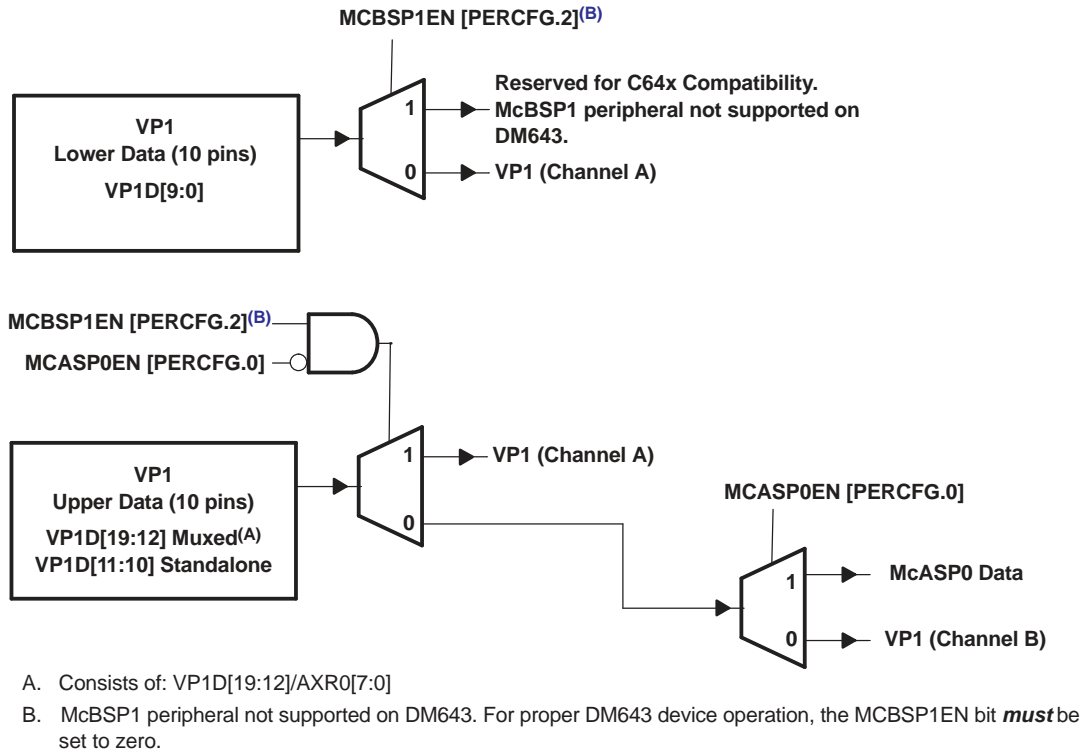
MCBSP1EN [PERCFG.2]$^{(B)}$

VP1
Lower Data (10 pins)
VP1D[9:0]

1

0

Reserved for C64x Compatibility. McBSP1 peripheral not supported on DM643.

VP1 (Channel A)

MCBSP1EN [PERCFG.2]$^{(B)}$

MCASP0EN [PERCFG.0]

VP1
Upper Data (10 pins)
VP1D[19:12] Muxed$^{(A)}$
VP1D[11:10] Standalone

1

0

VP1 (Channel A)

MCASP0EN [PERCFG.0]

1

0

McASP0 Data

VP1 (Channel B)

A. Consists of: VP1D[19:12]/AXR0[7:0]

B. McBSP1 peripheral not supported on DM643. For proper DM643 device operation, the MCBSP1EN bit *must* be set to zero.